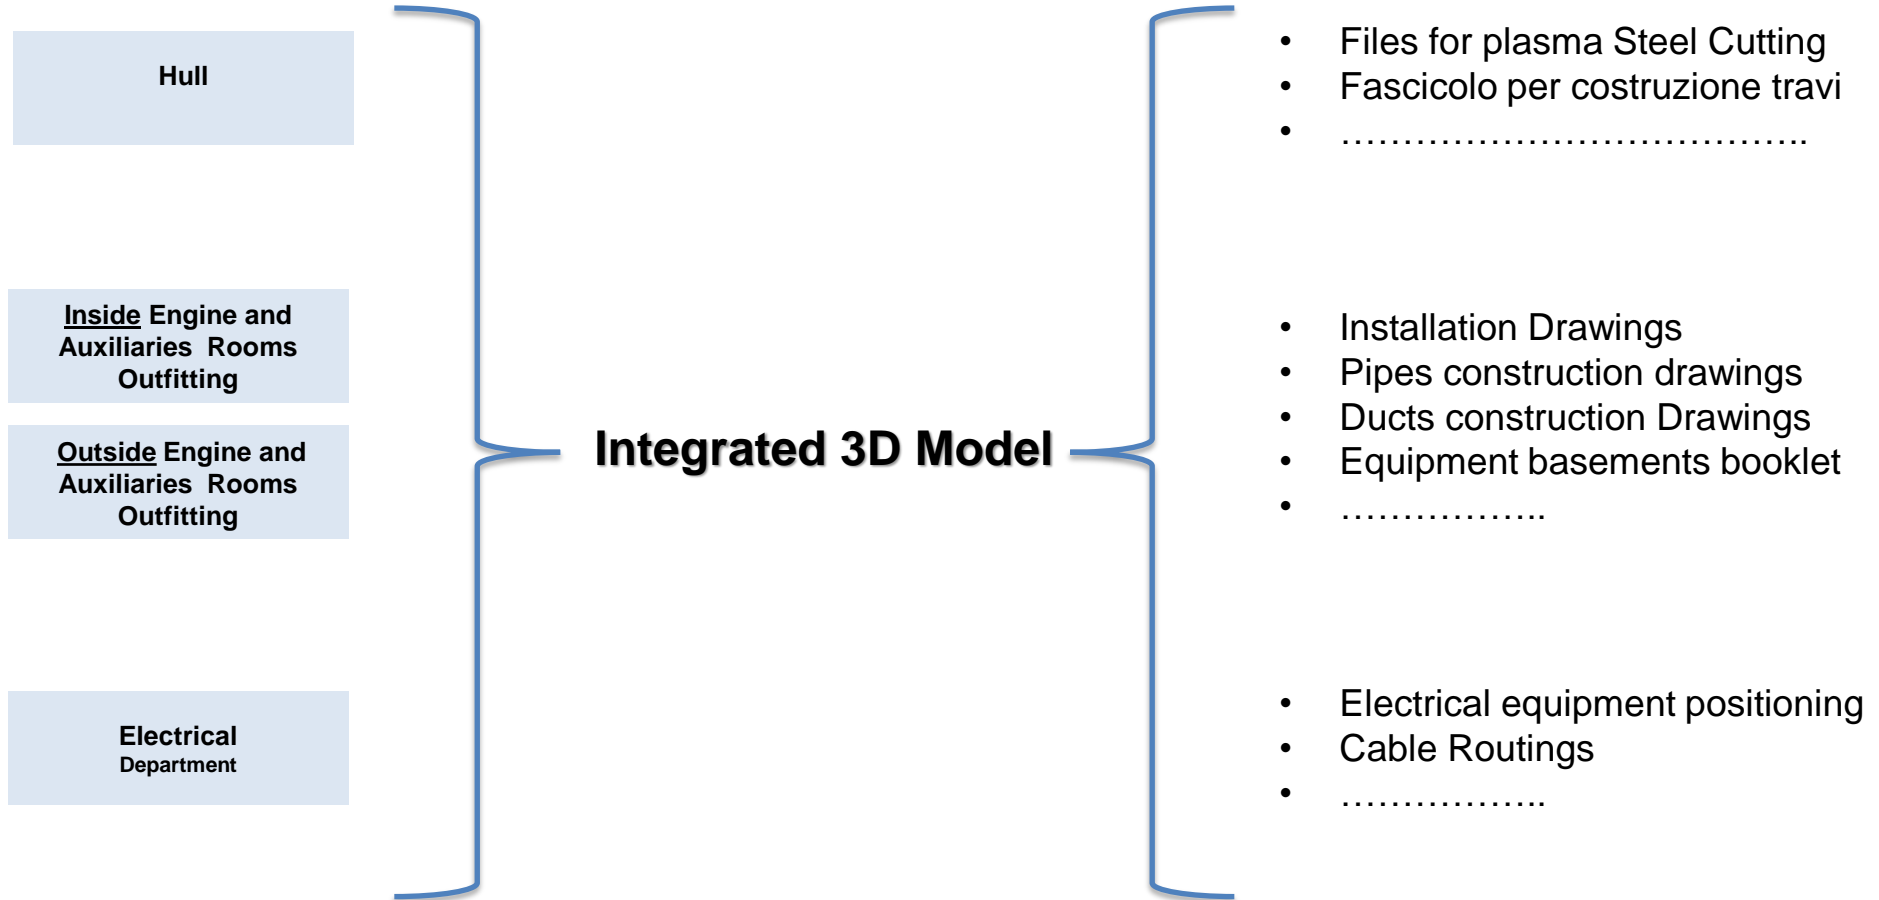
Hull

Inside Engine and Auxiliaries Rooms Outfitting

Outside Engine and Auxiliaries Rooms Outfitting

Electrical
Department

Integrated 3D Model

- Files for plasma Steel Cutting
- Fascicolo per costruzione travi
- ………………………………..

- Installation Drawings
- Pipes construction drawings
- Ducts construction Drawings
- Equipment basements booklet
- ……………..

- Electrical equipment positioning
- Cable Routings
- ……………..